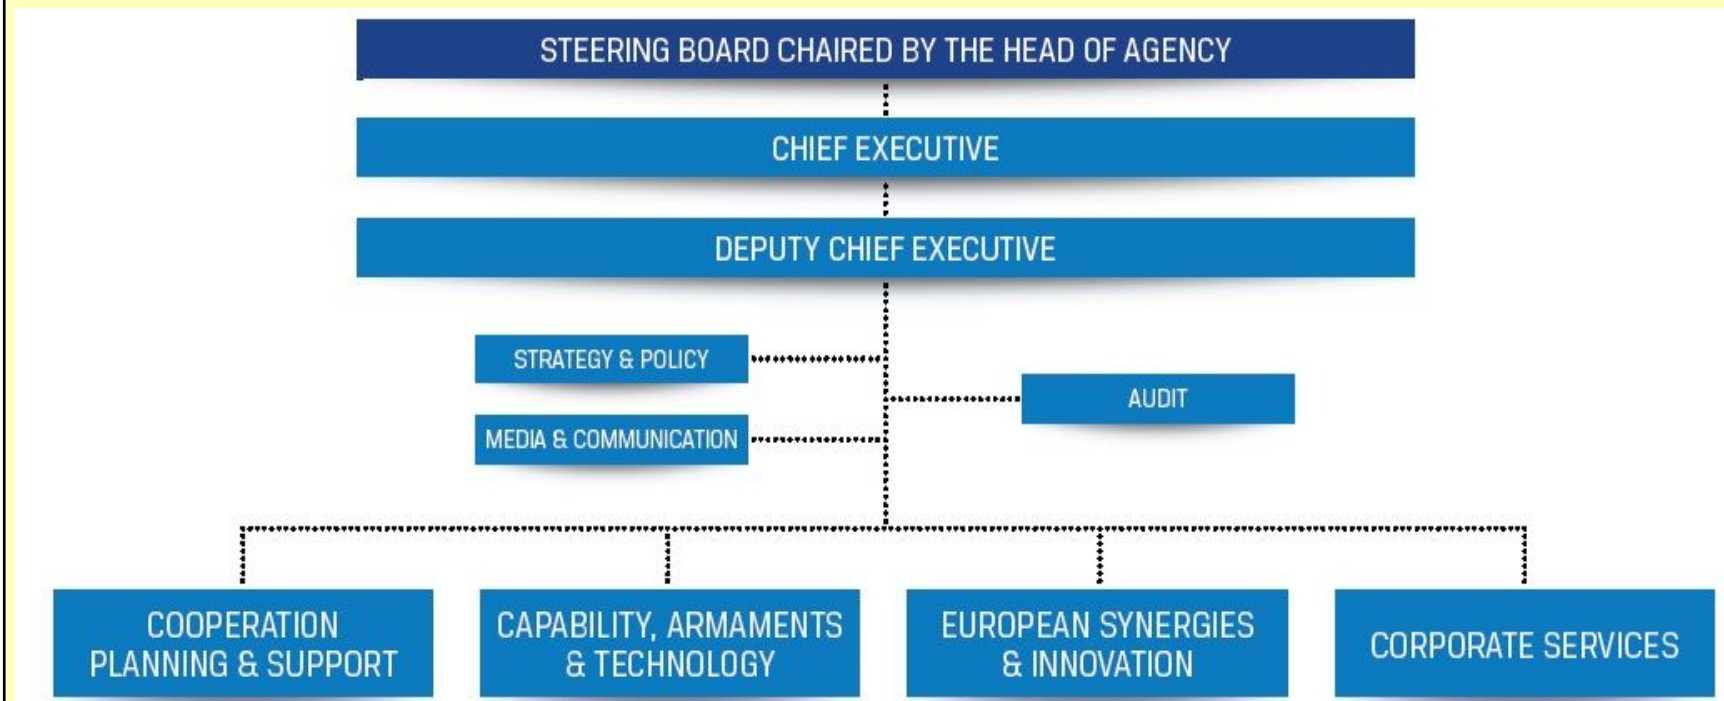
STEERING BOARD CHAIRED BY THE HEAD OF AGENCY

CHIEF EXECUTIVE

DEPUTY CHIEF EXECUTIVE

STRATEGY & POLICY

MEDIA & COMMUNICATION

AUDIT

COOPERATION PLANNING & SUPPORT

CAPABILITY, ARMAMENTS & TECHNOLOGY

EUROPEAN SYNERGIES & INNOVATION

CORPORATE SERVICES